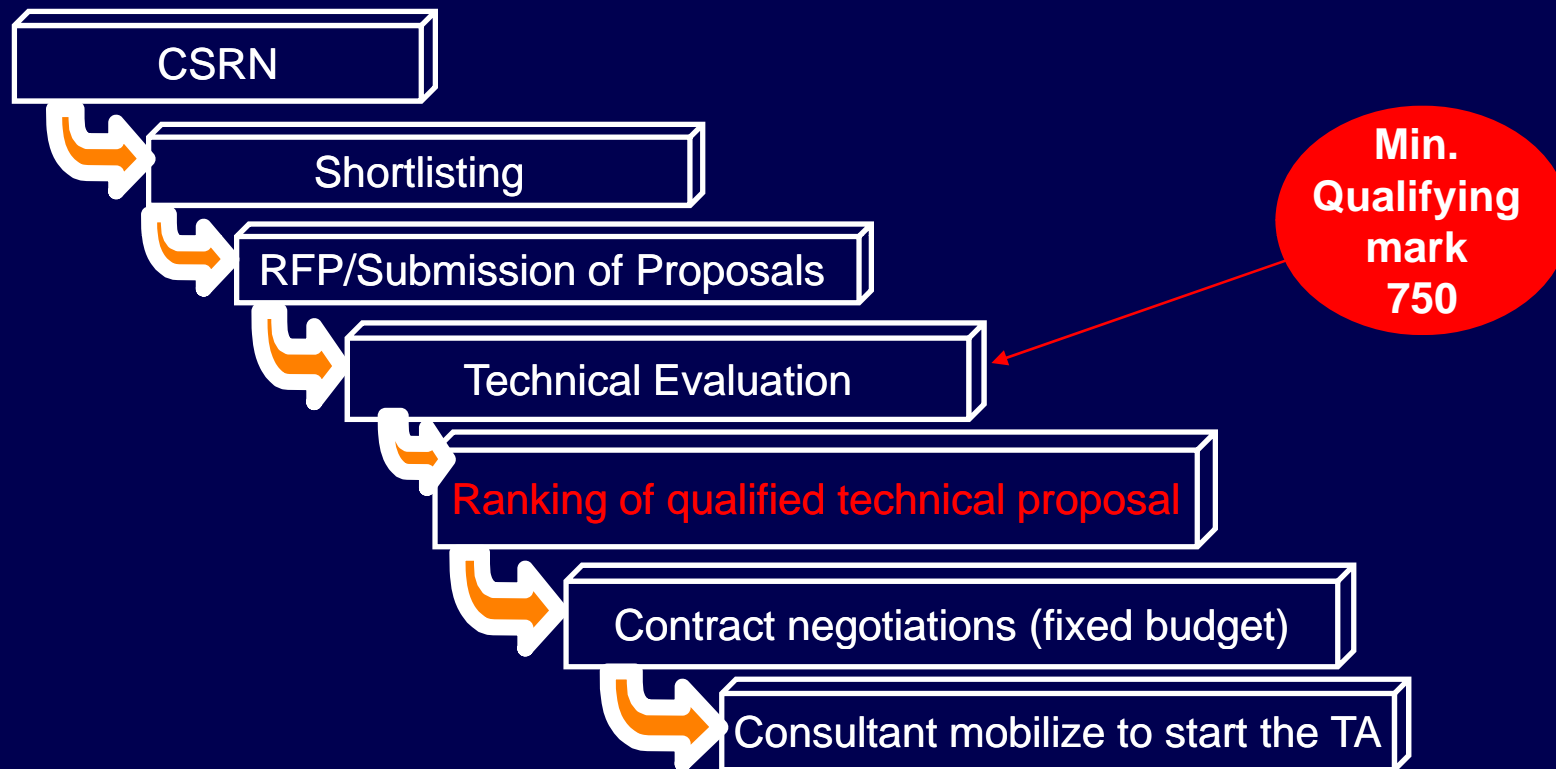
CSRN

Shortlisting

RFP/Submission of Proposals

Technical Evaluation

Ranking of qualified technical proposal

Contract negotiations (fixed budget)

Consultant mobilize to start the TA

Min. Qualifying mark 750